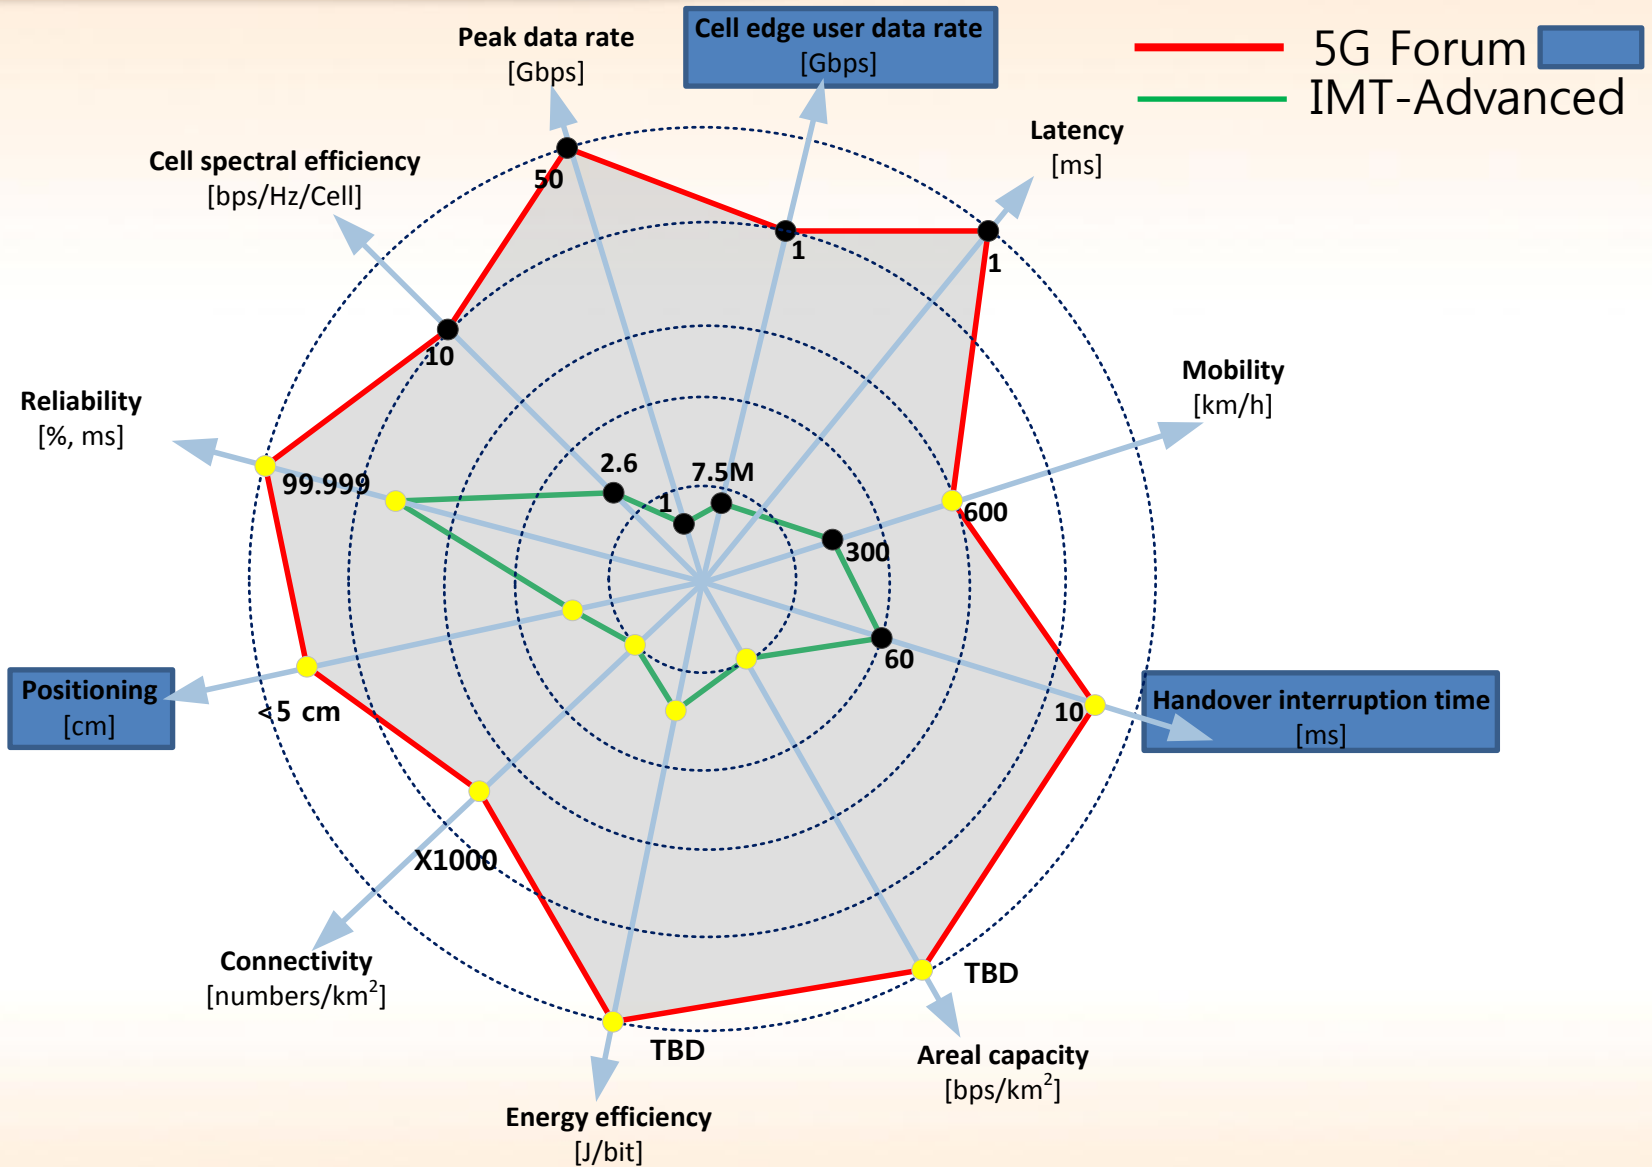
5G Forum
IMT-Advanced

Peak data rate
[Gbps]

Cell edge user data rate
[Gbps]

Latency
[ms]

Cell spectral efficiency
[bps/Hz/Cell]

Mobility
[km/h]

Reliability
[%, ms]

Positioning
[cm]

Handover interruption time
[ms]

Connectivity
[numbers/km$^2$]

Energy efficiency
[J/bit]

Areal capacity
[bps/km$^2$]

50
1
1
10
2.6
7.5M
1
99.999
600
300
60
10
<5 cm
X1000
TBD
TBD